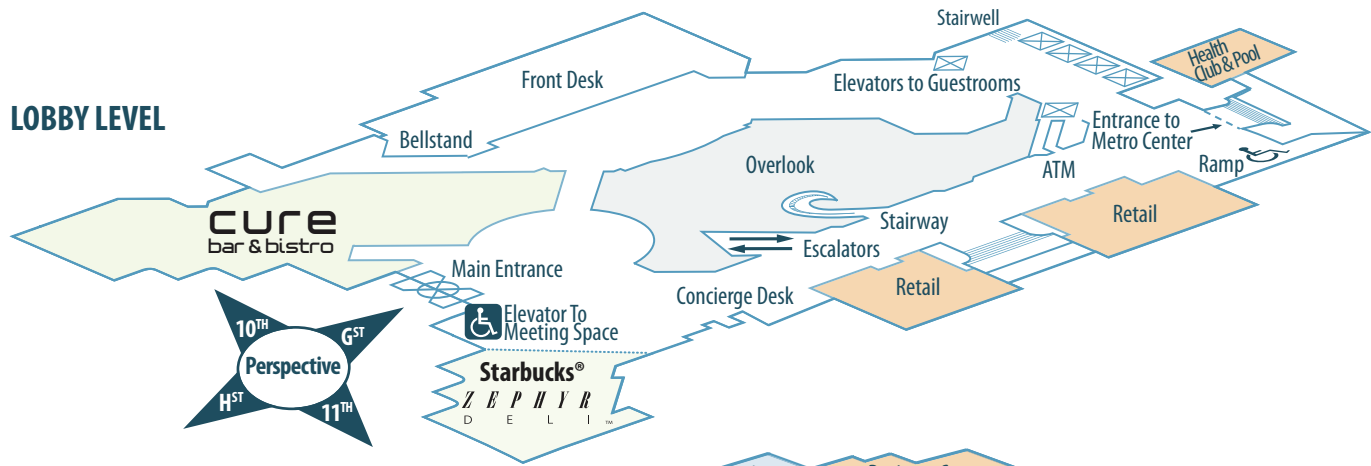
LOBBY LEVEL

Stairwell

Health Club & Pool

Front Desk

Elevators to Guestrooms

Entrance to Metro Center

Bellstand

Ramp

ATM

Overlook

cure
bar & bistro

Stairway

Retail

Escalators

Main Entrance

Retail

Concierge Desk

Elevator To Meeting Space

10TH
GST
Perspective
HST
11TH

Starbucks®
ZEPHYR
DELI™